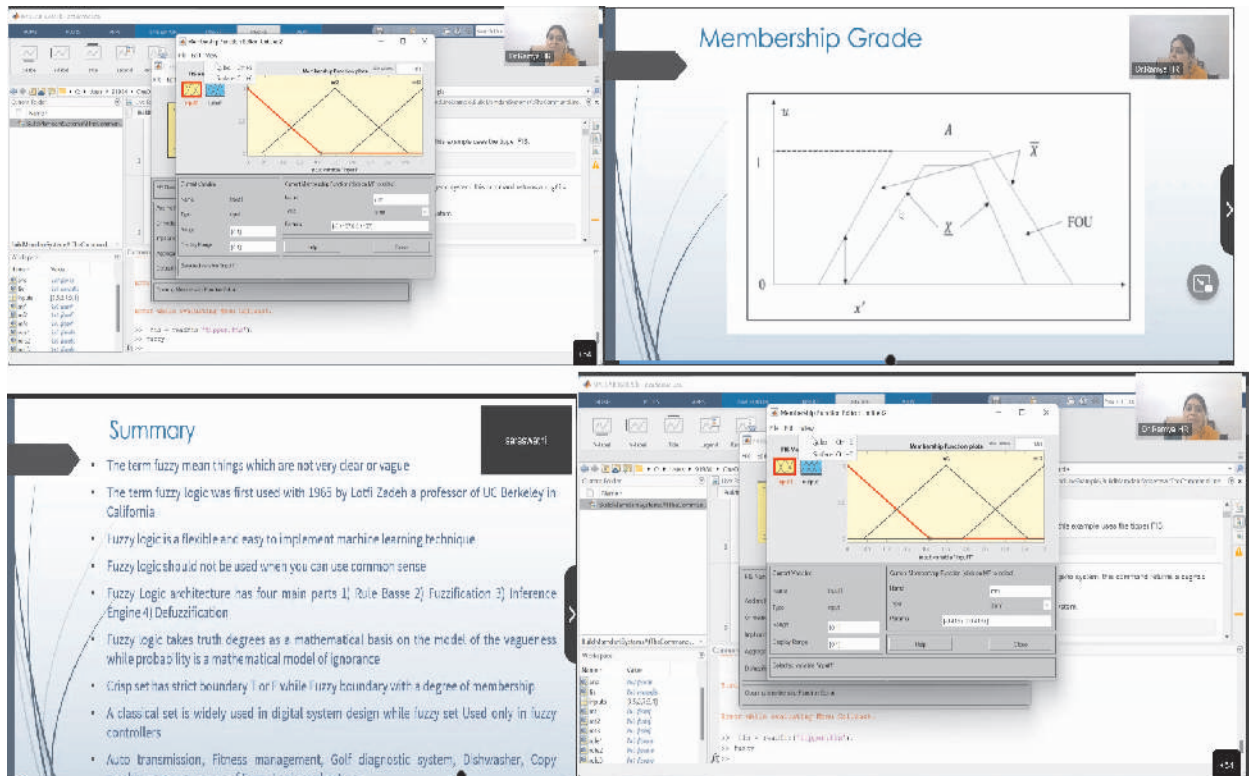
Dr.Ramya HR

Membership Function Editor

File Edit View

Membership function plots

input1

output1

Current Variable

Name input1

Type input

Range [0 1]

Display Range [0 1]

Current Membership Function (click on MF to select)

Name

Type trimf

Params

Help

Close

Selected variable "input1"

this example uses the tipper FIS.

>> fis = readfis('tipper.fis');

>> fuzzy

Workspace

Membership Grade

Dr.Ramya HR

u

1

A

$\overline{X}$

$\underline{X}$

FOU

0

x'

Summary

Dr.Ramya HR

• The term fuzzy mean things which are not very clear or vague

• The term fuzzy logic was first used with 1965 by Lotfi Zadeh a professor of UC Berkeley in California

• Fuzzy logic is a flexible and easy to implement machine learning technique

• Fuzzy logic should not be used when you can use common sense

• Fuzzy Logic architecture has four main parts 1) Rule Basse 2) Fuzzification 3) Inference Engine 4) Defuzzification

• Fuzzy logic takes truth degrees as a mathematical basis on the model of the vagueness while probability is a mathematical model of ignorance

• Crisp set has strict boundary T or F while Fuzzy boundary with a degree of membership

• A classical set is widely used in digital system design while fuzzy set Used only in fuzzy controllers

• Auto transmission, Fitness management, Golf diagnostic system, Dishwasher, Copy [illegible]

Dr.Ramya HR

Membership Function Editor

File Edit View

Membership function plots

input1

output1

Current Variable

Name input1

Type input

Range [0 1]

Display Range [0 1]

Current Membership Function (click on MF to select)

Name

Type trimf

Params

Help

Close

Selected variable "input1"

this example uses the tipper FIS.

Error while evaluating Menu Callback.

>> fis = readfis('tipper.fis');

>> fuzzy

Workspace